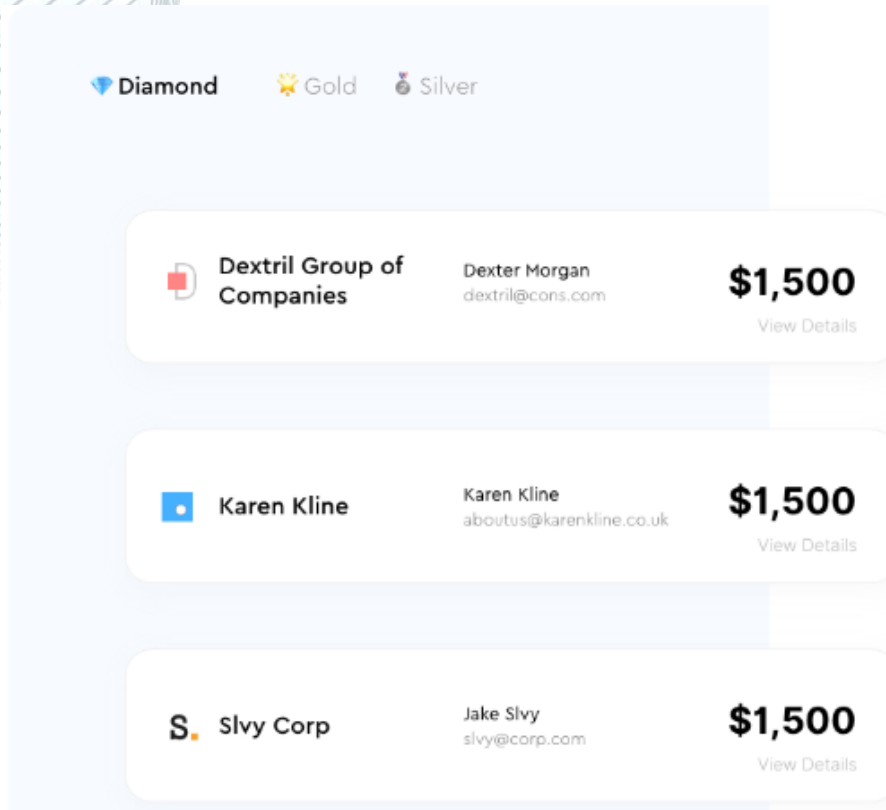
Diamond Gold Silver

Dextril Group of Companies
Dexter Morgan
dextril@cons.com
$1,500
View Details

Karen Kline
Karen Kline
aboutus@karenkline.co.uk
$1,500
View Details

S. Slvy Corp
Jake Slvy
slvy@corp.com
$1,500
View Details